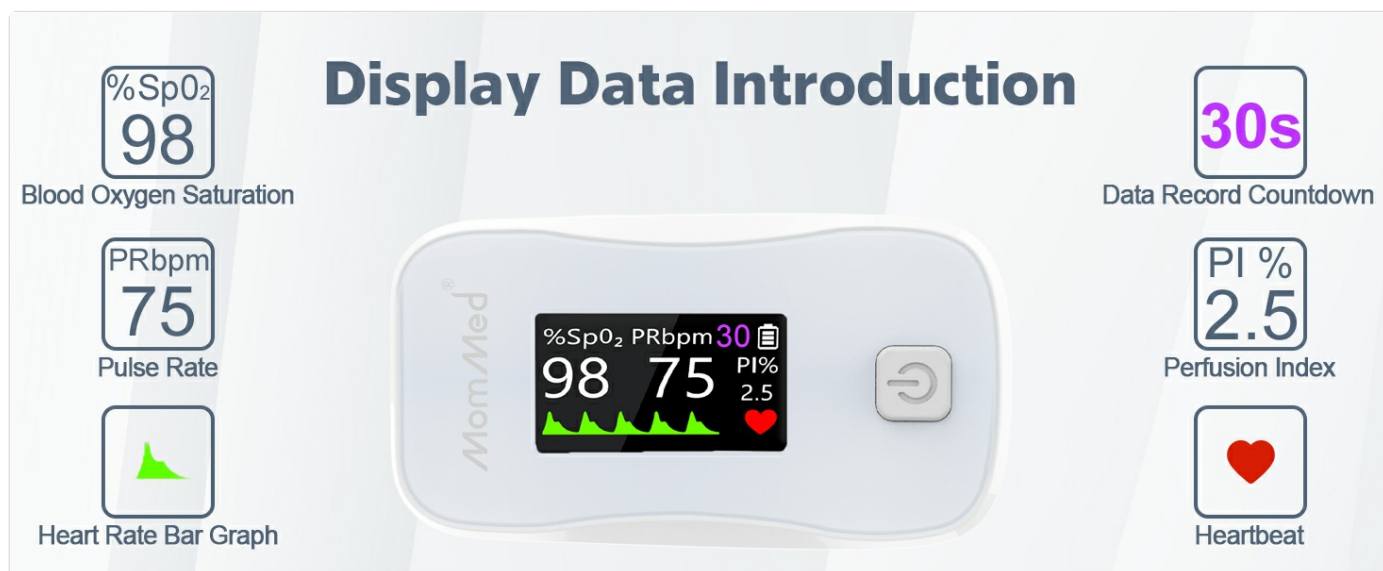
Display Data Introduction

%Sp$0_2$
98
Blood Oxygen Saturation

PRbpm
75
Pulse Rate

Heart Rate Bar Graph

MomMed®

%Sp$0_2$ PRbpm 30
98 75 PI%
2.5

30s
Data Record Countdown

PI %
2.5
Perfusion Index

Heartbeat